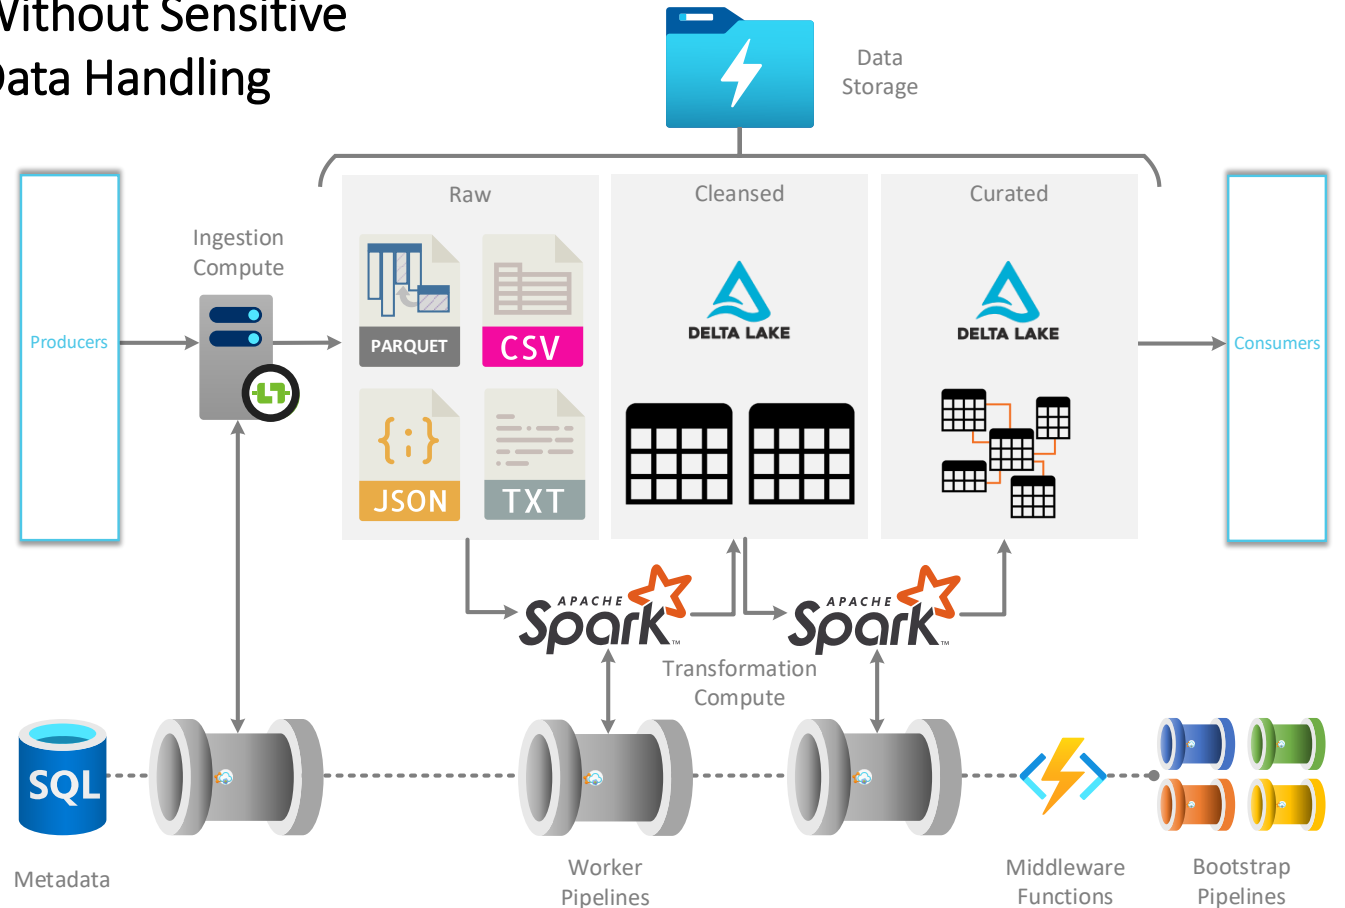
Vithout Sensitive
ata Handling

Data Storage

Raw

Cleansed

Curated

Ingestion Compute

Producers

PARQUET

CSV

{ ; }

JSON

TXT

DELTA LAKE

DELTA LAKE

Consumers

APACHE Spark

APACHE Spark

Transformation Compute

SQL

Metadata

Worker Pipelines

Middleware Functions

Bootstrap Pipelines